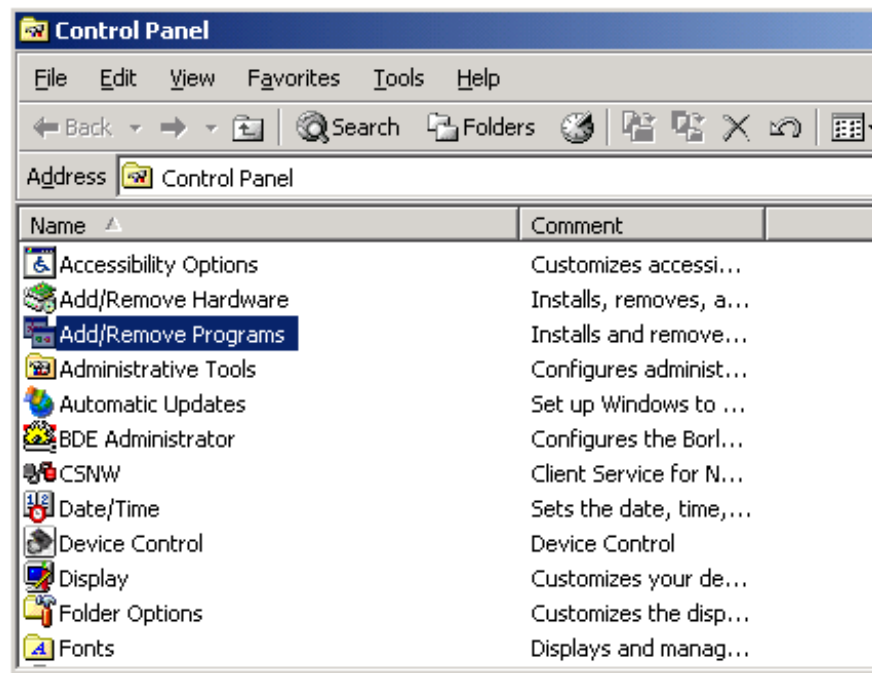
Control Panel

File Edit View Favorites Tools Help

Back Search Folders

Address Control Panel

| Name | Comment |
|---|---|
| Accessibility Options | Customizes accessi… |
| Add/Remove Hardware | Installs, removes, a… |
| Add/Remove Programs | Installs and remove… |
| Administrative Tools | Configures administ… |
| Automatic Updates | Set up Windows to … |
| BDE Administrator | Configures the Borl… |
| CSNW | Client Service for N… |
| Date/Time | Sets the date, time,… |
| Device Control | Device Control |
| Display | Customizes your de… |
| Folder Options | Customizes the disp… |
| Fonts | Displays and manag… |